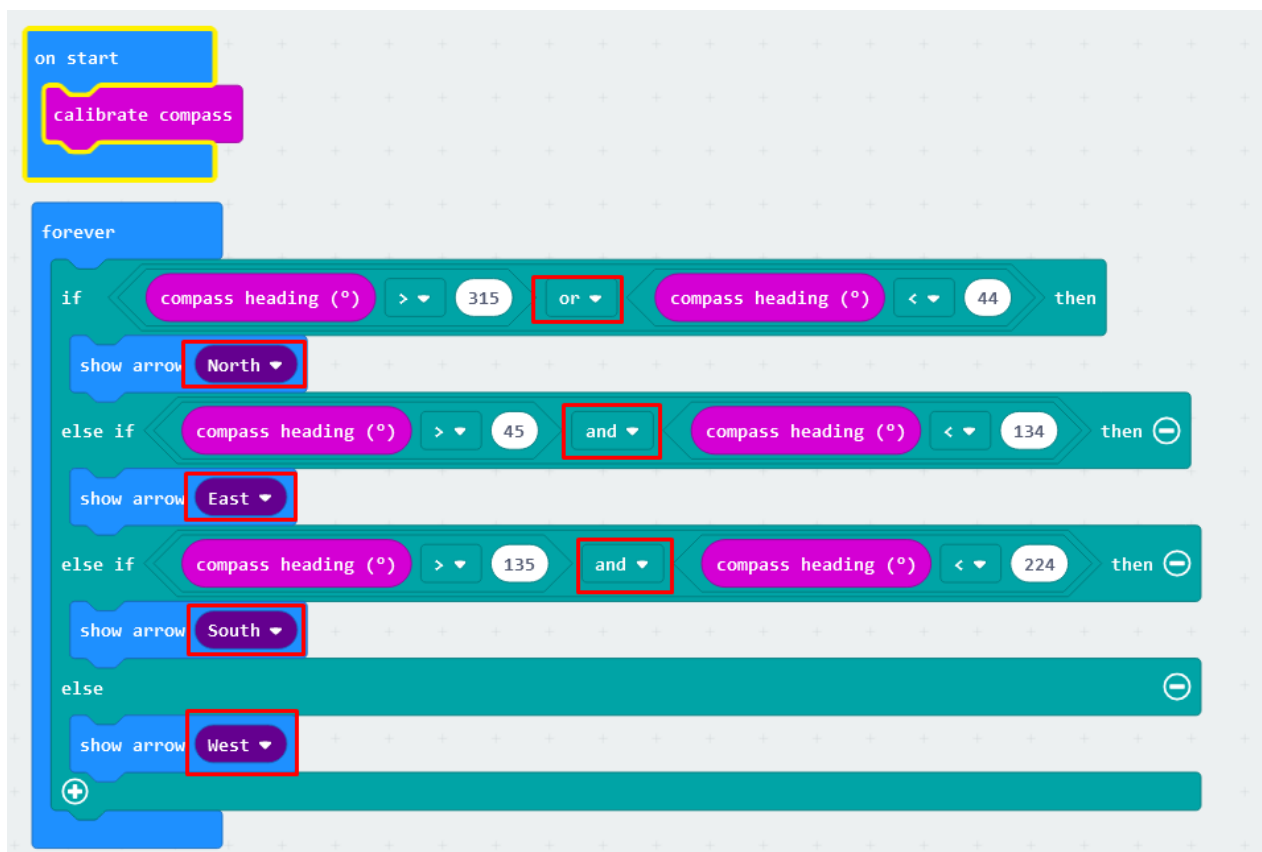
on start
calibrate compass

forever
if compass heading (°) > 315 or compass heading (°) < 44 then
show arrow North
else if compass heading (°) > 45 and compass heading (°) < 134 then
show arrow East
else if compass heading (°) > 135 and compass heading (°) < 224 then
show arrow South
else
show arrow West